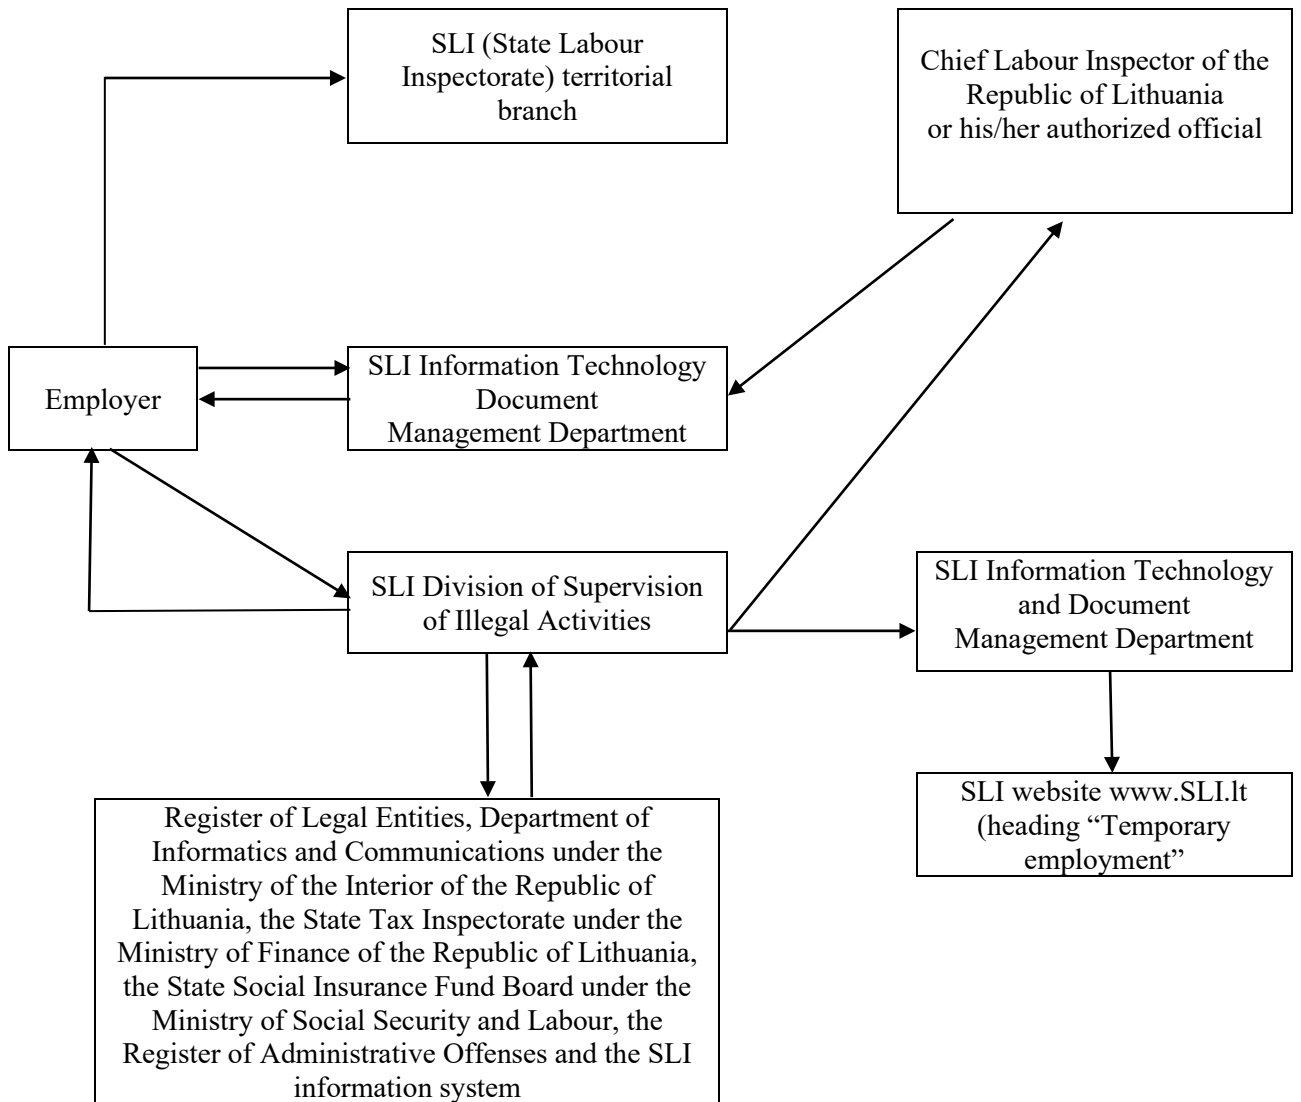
SLI (State Labour Inspectorate) territorial branch

Chief Labour Inspector of the Republic of Lithuania or his/her authorized official

Employer

SLI Information Technology Document Management Department

SLI Division of Supervision of Illegal Activities

SLI Information Technology and Document Management Department

SLI website www.SLI.lt (heading “Temporary employment”

Register of Legal Entities, Department of Informatics and Communications under the Ministry of the Interior of the Republic of Lithuania, the State Tax Inspectorate under the Ministry of Finance of the Republic of Lithuania, the State Social Insurance Fund Board under the Ministry of Social Security and Labour, the Register of Administrative Offenses and the SLI information system